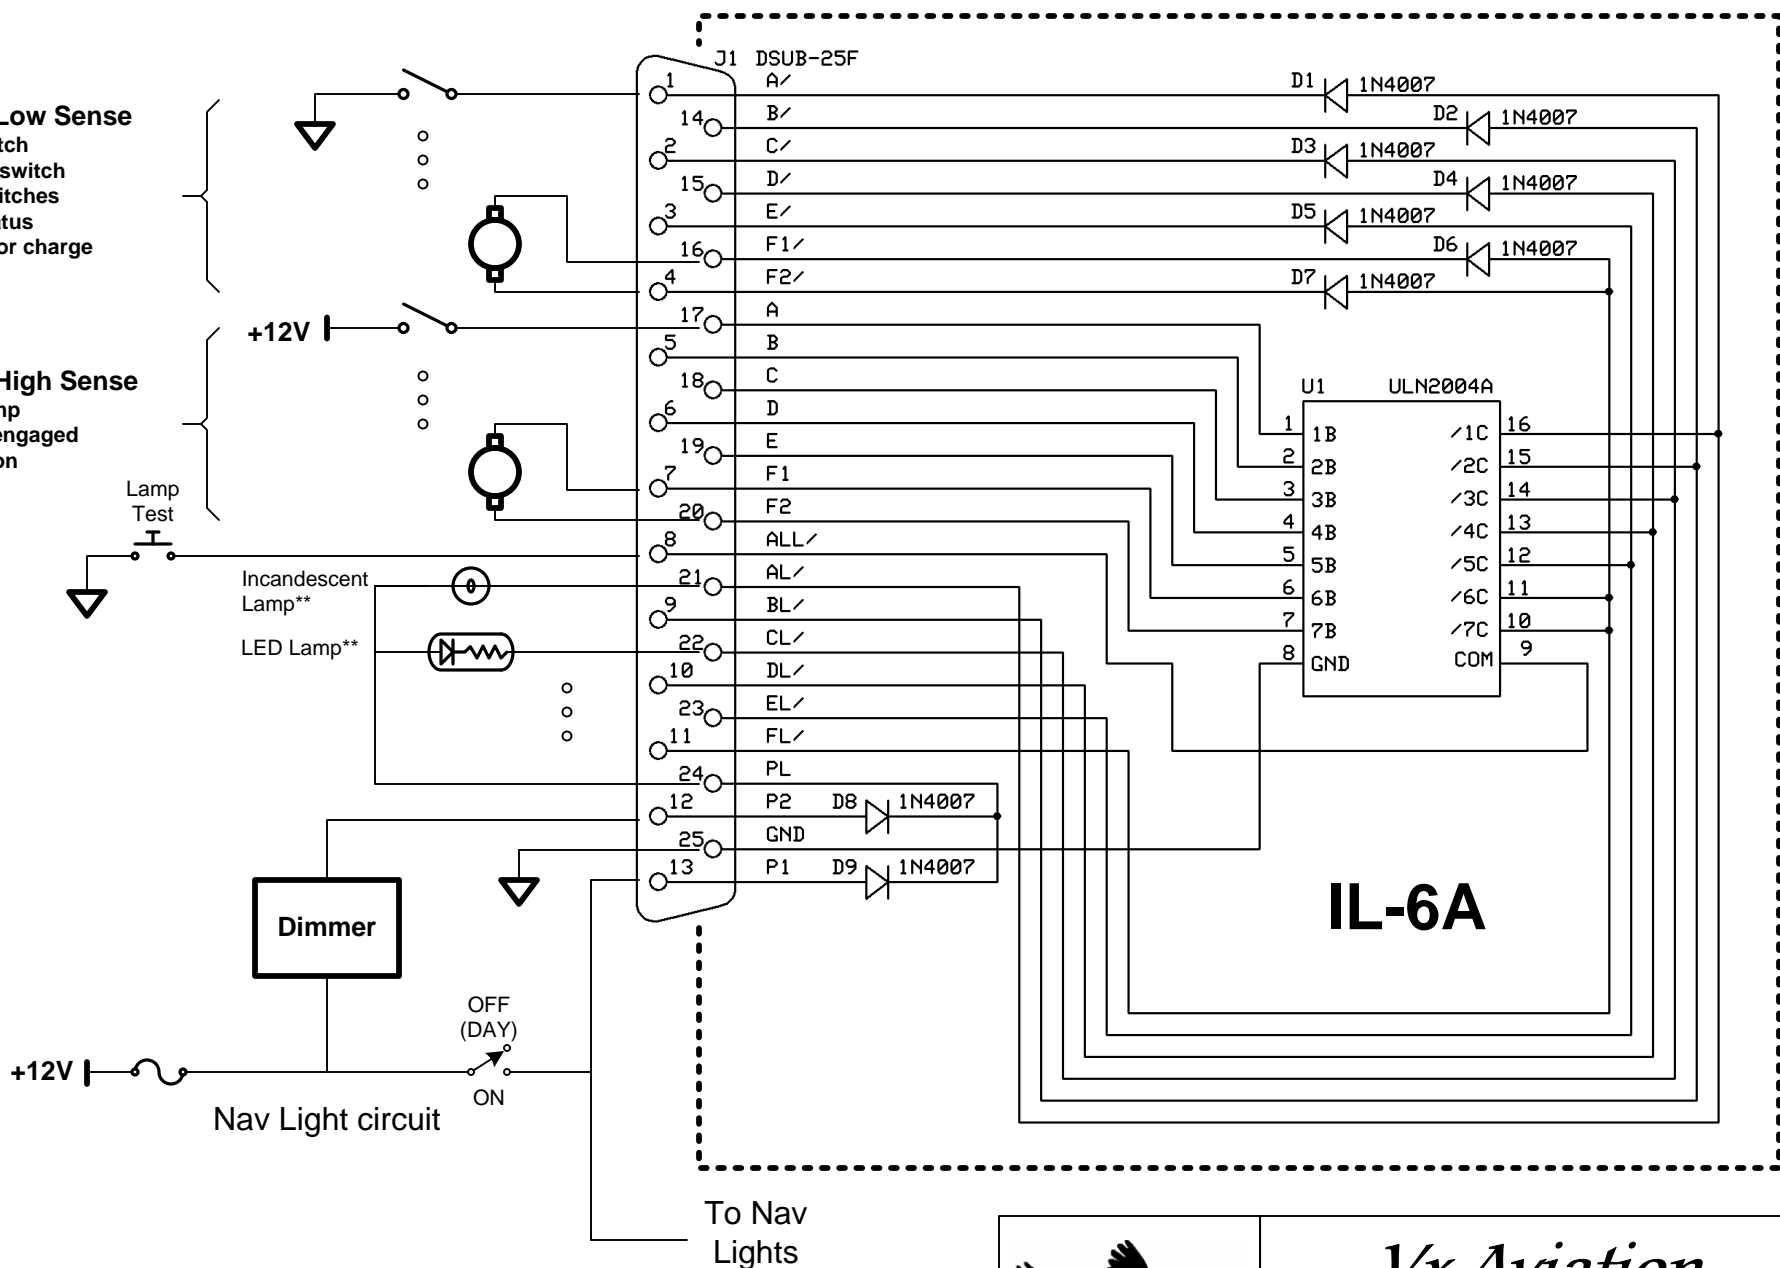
Low Sense
tch
switch
itches
tus
or charge

High Sense
np
engaged
on

+12V

Lamp
Test

Incandescent
Lamp**

LED Lamp**

J1 DSUB-25F

1 A/
14 B/
2 C/
15 D/
3 E/
16 F1/
4 F2/
17 A
5 B
18 C
6 D
19 E
7 F1
20 F2
8 ALL/
21 AL/
9 BL/
22 CL/
10 DL/
23 EL/
11 FL/
24 PL
12 P2
25 GND
13 P1

D1 1N4007
D2 1N4007
D3 1N4007
D4 1N4007
D5 1N4007
D6 1N4007
D7 1N4007
D8 1N4007
D9 1N4007

U1 ULN2004A

| 1 | 1B | /1C | 16 |
|---|---|---|---|
| 2 | 2B | /2C | 15 |
| 3 | 3B | /3C | 14 |
| 4 | 4B | /4C | 13 |
| 5 | 5B | /5C | 12 |
| 6 | 6B | /6C | 11 |
| 7 | 7B | /7C | 10 |
| 8 | GND | COM | 9 |

IL-6A

Dimmer

OFF
(DAY)
ON

+12V

Nav Light circuit

To Nav
Lights

Vx Aviation